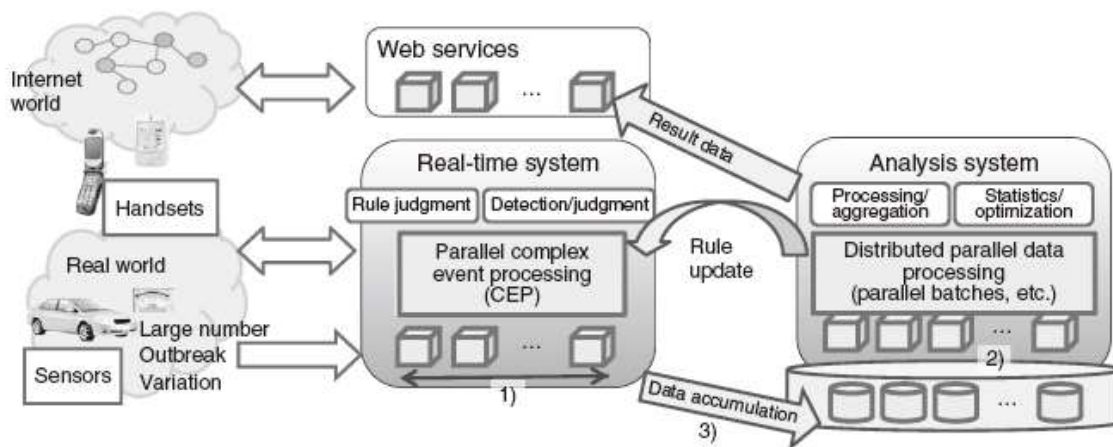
Internet world

Web services

...

Result data

Handsets

Real-time system

Rule judgment

Detection/judgment

Analysis system

Processing/ aggregation

Statistics/ optimization

Real world

Parallel complex event processing (CEP)

Rule update

Distributed parallel data processing (parallel batches, etc.)

Large number
Outbreak
Variation

Sensors

...

1)

...

2)

Data accumulation

3)

...